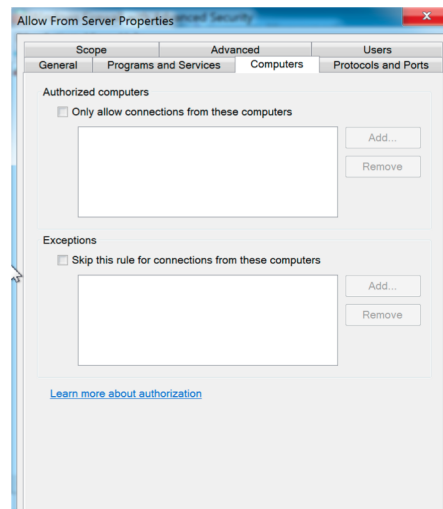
Allow From Server Properties

Scope
Advanced
Users
General
Programs and Services
Computers
Protocols and Ports

Authorized computers
Only allow connections from these computers
Add...
Remove

Exceptions
Skip this rule for connections from these computers
Add...
Remove

Learn more about authorization